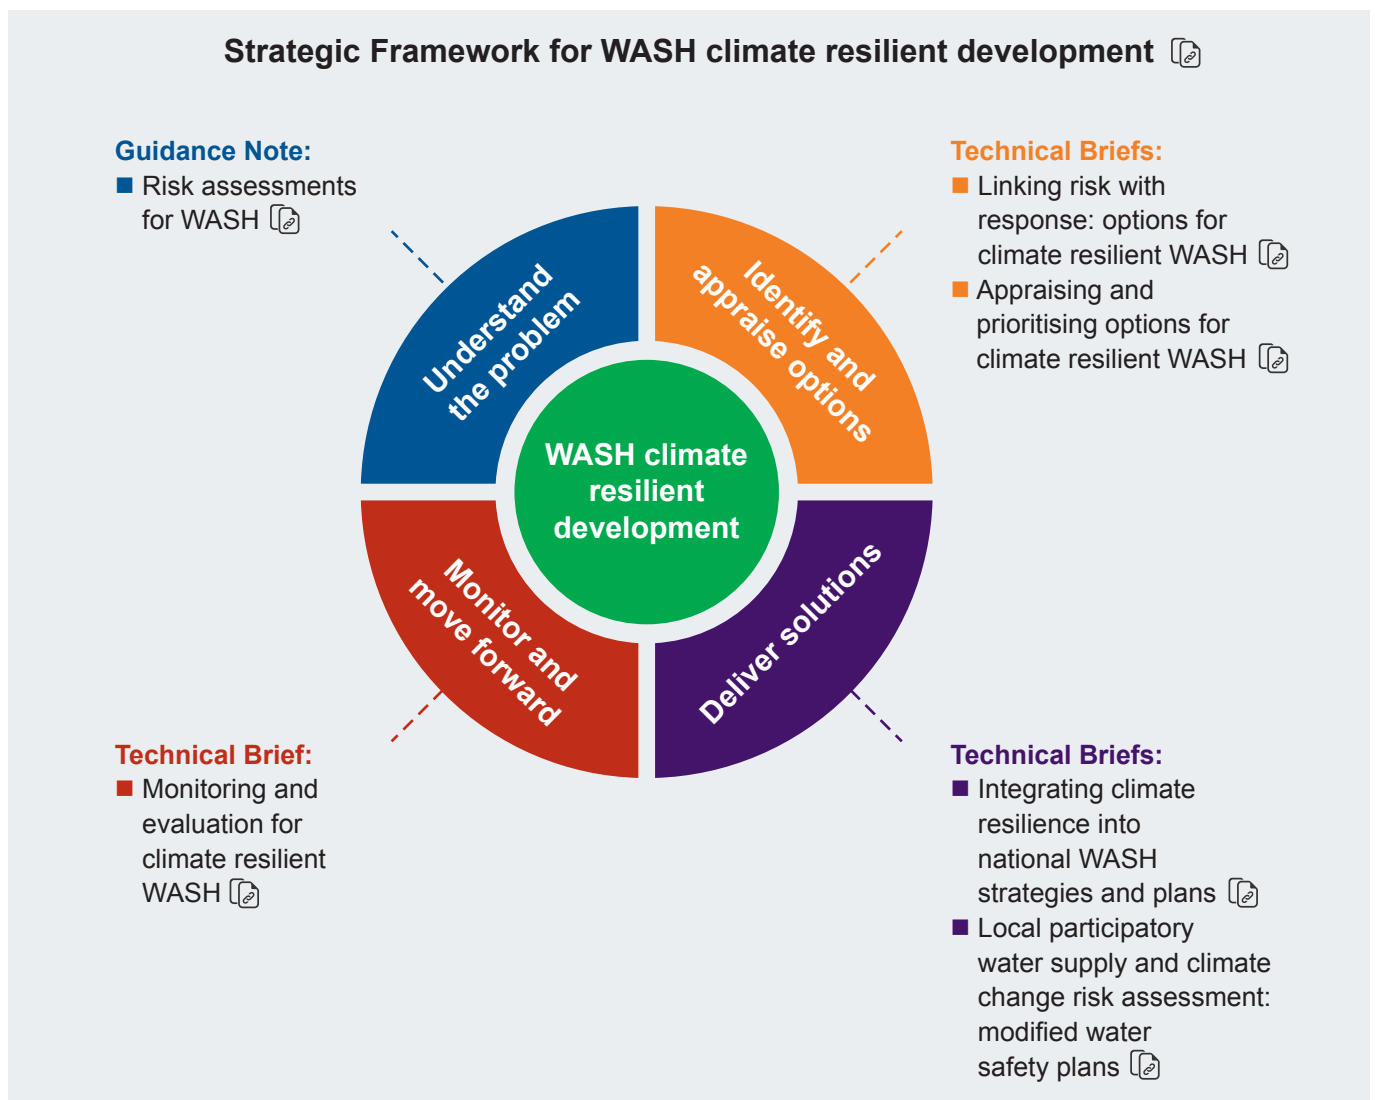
Strategic Framework for WASH climate resilient development

Guidance Note:
■ Risk assessments for WASH

Technical Briefs:
■ Linking risk with response: options for climate resilient WASH
■ Appraising and prioritising options for climate resilient WASH

Understand the problem

Identify and appraise options

WASH climate resilient development

Monitor and move forward

Deliver solutions

Technical Brief:
■ Monitoring and evaluation for climate resilient WASH

Technical Briefs:
■ Integrating climate resilience into national WASH strategies and plans
■ Local participatory water supply and climate change risk assessment: modified water safety plans